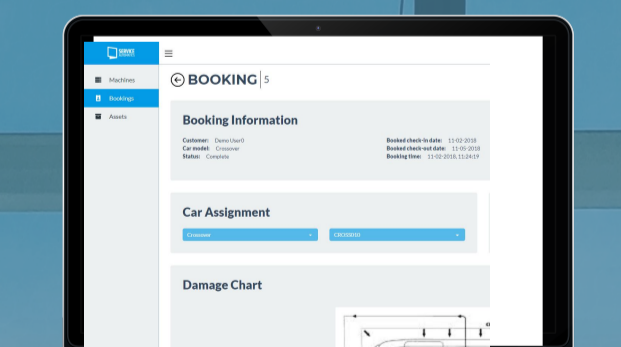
SERVICE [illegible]

Machines
Bookings
Assets

BOOKING | 5

Booking Information

Customer: Demo User0
Car model: Crossover
Status: Complete

Booked check-in date: 11-02-2018
Booked check-out date: 11-05-2018
Booking time: 11-02-2018, 11:24:19

Car Assignment

Crossover
CROSS010

Damage Chart